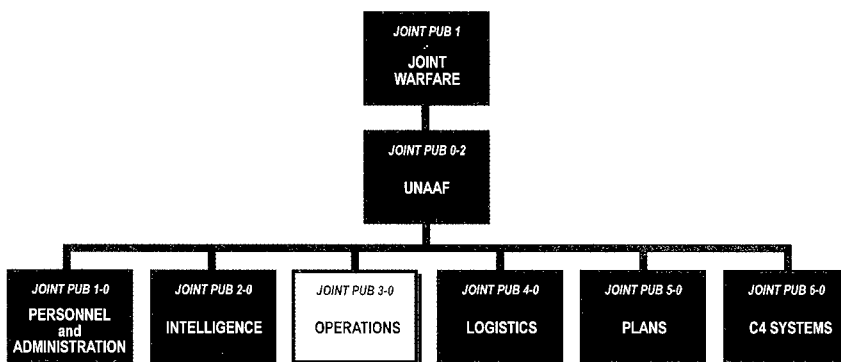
JOINT PUB 1

JOINT WARFARE

JOINT PUB 0-2

UNAAF

JOINT PUB 1-0

PERSONNEL and ADMINISTRATION

JOINT PUB 2-0

INTELLIGENCE

JOINT PUB 3-0

OPERATIONS

JOINT PUB 4-0

LOGISTICS

JOINT PUB 5-0

PLANS

JOINT PUB 6-0

C4 SYSTEMS